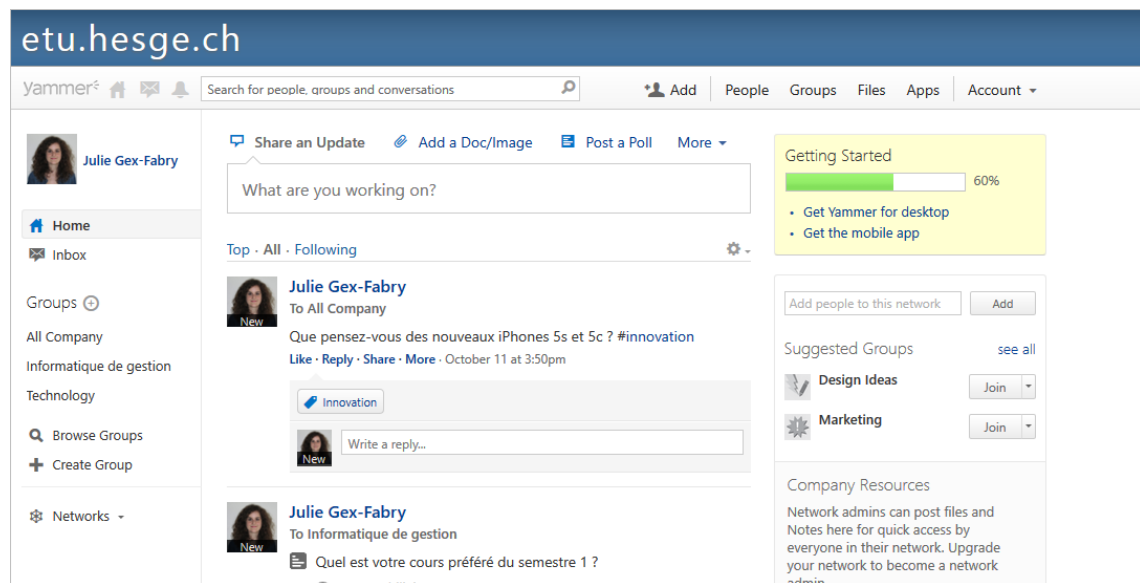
etu.hesge.ch

yammer

Search for people, groups and conversations

Add People Groups Files Apps Account

Julie Gex-Fabry

Home
Inbox

Groups

All Company
Informatique de gestion
Technology

Browse Groups
Create Group

Networks

Share an Update Add a Doc/Image Post a Poll More

What are you working on?

Top · All · Following

New
Julie Gex-Fabry
To All Company
Que pensez-vous des nouveaux iPhones 5s et 5c ? #innovation
Like · Reply · Share · More · October 11 at 3:50pm

Innovation

New
Write a reply...

New
Julie Gex-Fabry
To Informatique de gestion
Quel est votre cours préféré du semestre 1 ?

Getting Started
60%
• Get Yammer for desktop
• Get the mobile app

Add people to this network
Add

Suggested Groups see all
Design Ideas Join
Marketing Join

Company Resources
Network admins can post files and Notes here for quick access by everyone in their network. Upgrade your network to become a network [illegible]